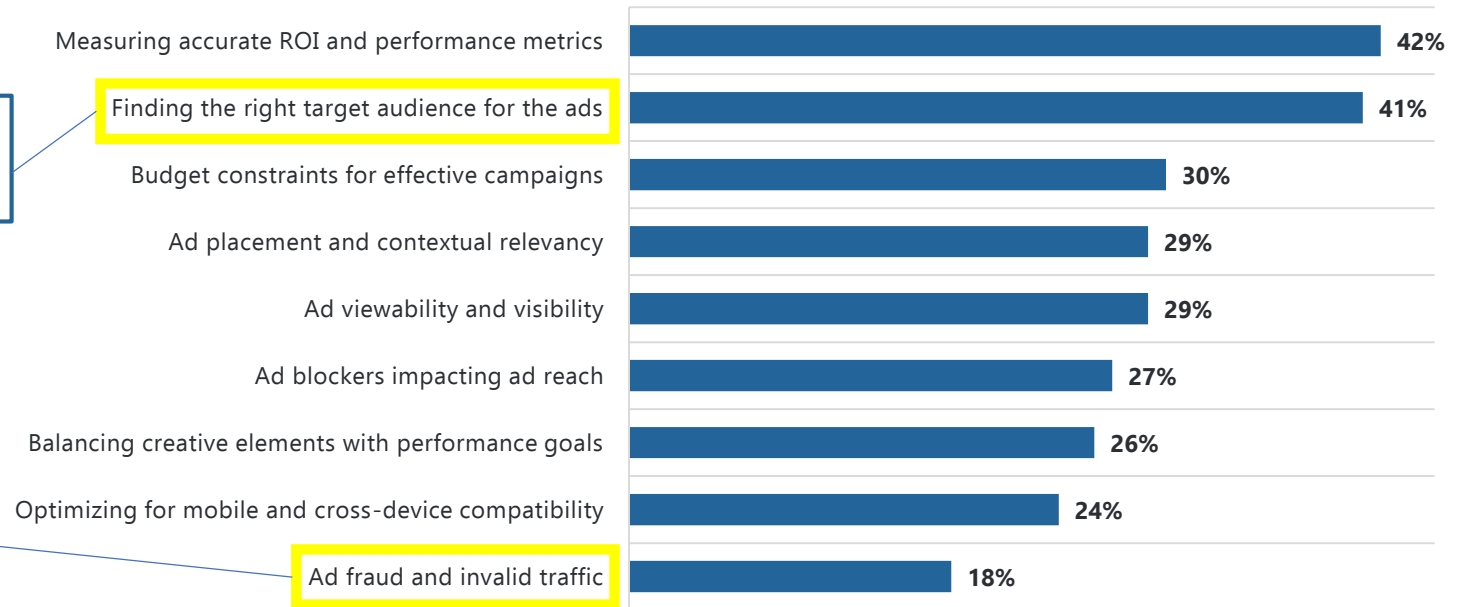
| | |
|---|---|
| Measuring accurate ROI and performance metrics | 42% |
| Finding the right target audience for the ads | 41% |
| Budget constraints for effective campaigns | 30% |
| Ad placement and contextual relevancy | 29% |
| Ad viewability and visibility | 29% |
| Ad blockers impacting ad reach | 27% |
| Balancing creative elements with performance goals | 26% |
| Optimizing for mobile and cross-device compatibility | 24% |
| Ad fraud and invalid traffic | 18% |